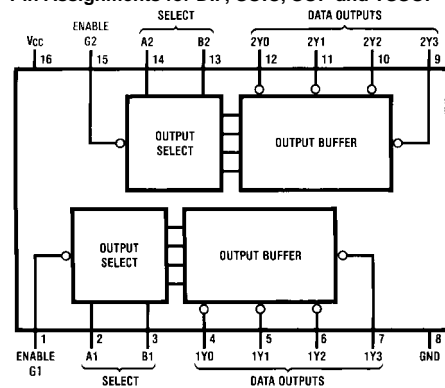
Pin Assignments for DIP, SOIC, SOP and TSSOP

SELECT
DATA OUTPUTS
ENABLE
G2
Vcc 16
15
A2 14
B2 13
2Y0 12
2Y1 11
2Y2 10
2Y3 9

OUTPUT SELECT
OUTPUT BUFFER

OUTPUT SELECT
OUTPUT BUFFER

1
ENABLE
G1
2
A1
3
B1
4
1Y0
5
1Y1
6
1Y2
7
1Y3
8
GND
SELECT
DATA OUTPUTS